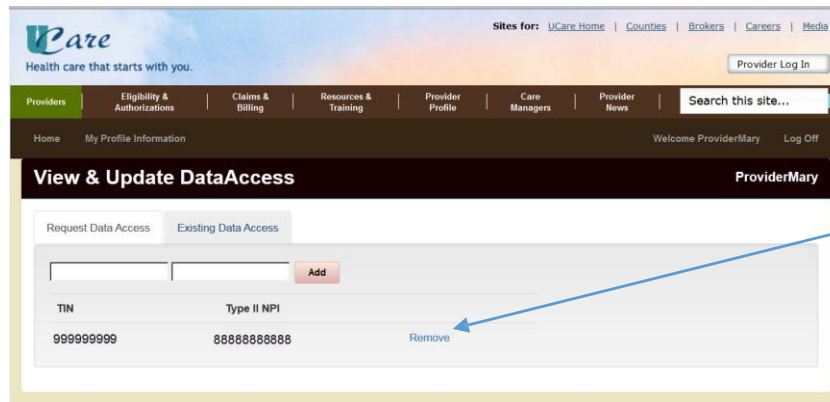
UCare
Health care that starts with you.

Sites for: UCare Home | Counties | Brokers | Careers | Media

Provider Log In

Providers | Eligibility & Authorizations | Claims & Billing | Resources & Training | Provider Profile | Care Managers | Provider News

Search this site...

Home | My Profile Information

Welcome ProviderMary | Log Off

View & Update DataAccess

ProviderMary

Request Data Access | Existing Data Access

Add

| TIN | Type II NPI | |
|---|---|---|
| 999999999 | 88888888888 | Remove |